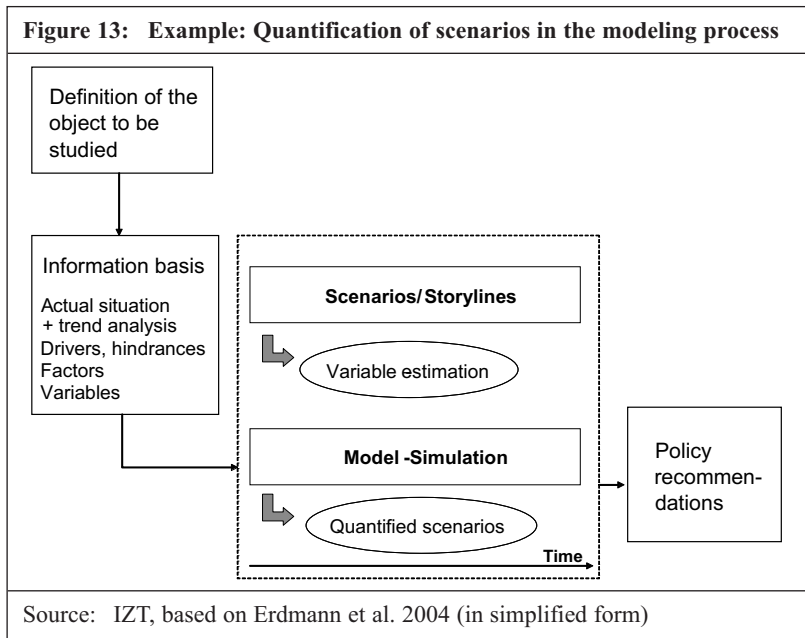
Figure 13: Example: Quantification of scenarios in the modeling process

Definition of the object to be studied

Information basis

Actual situation + trend analysis
Drivers, hindrances
Factors
Variables

Scenarios/ Storylines

Variable estimation

Model -Simulation

Quantified scenarios

Time

Policy recommendations

Source: IZT, based on Erdmann et al. 2004 (in simplified form)